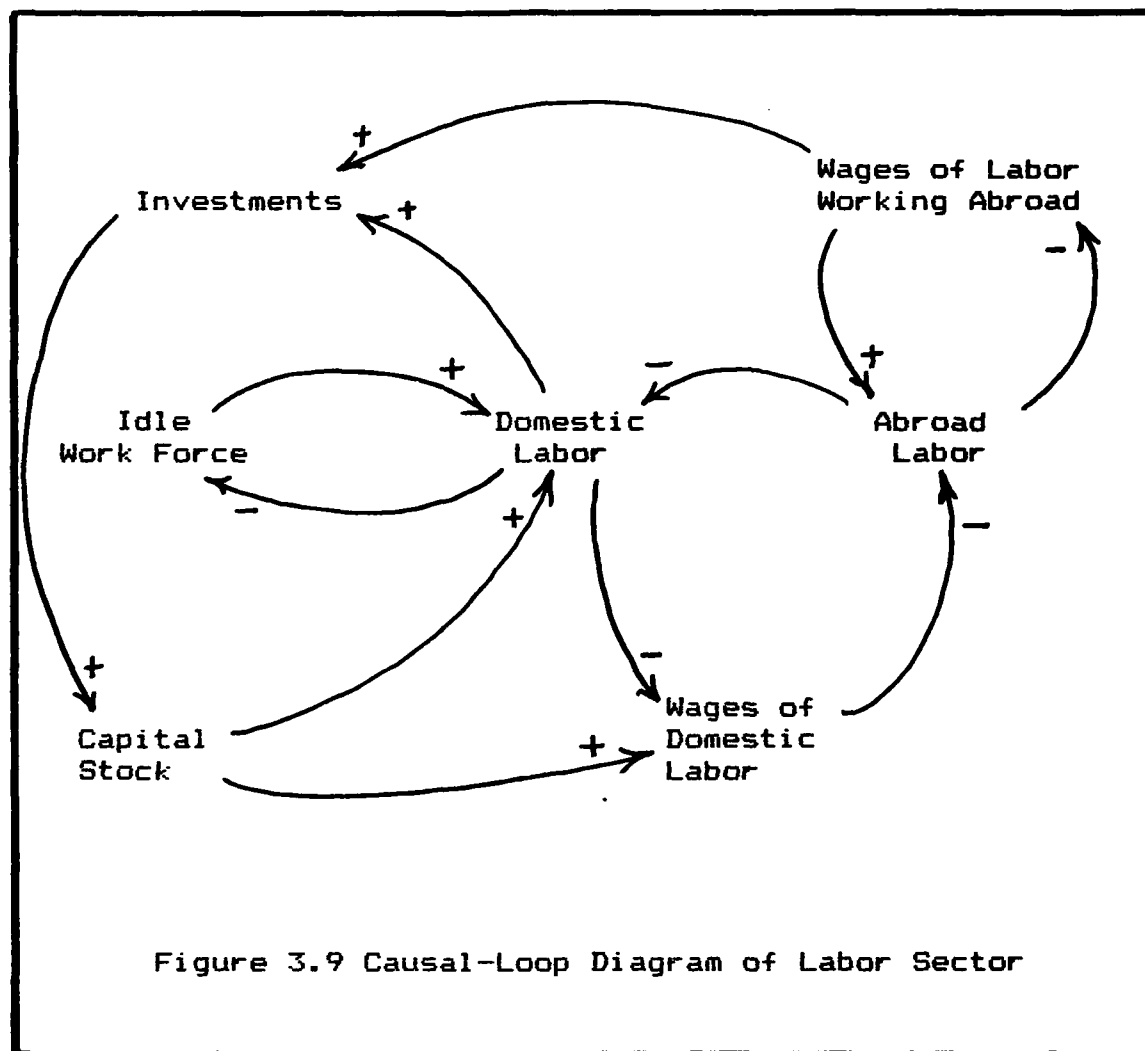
+

Investments

+

Wages of Labor Working Abroad

-

+

-

+

Idle Work Force

Domestic Labor

Abroad Labor

-

+

-

+

-

Capital Stock

+

Wages of Domestic Labor

Figure 3.9 Causal-Loop Diagram of Labor Sector